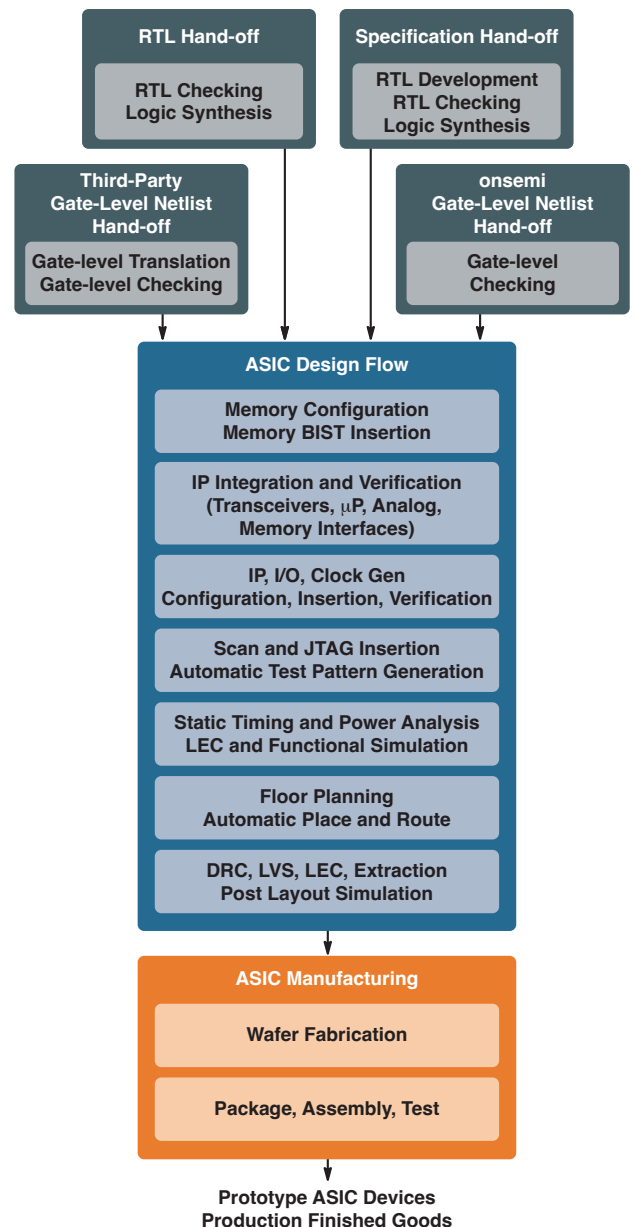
RTL Hand-off

RTL Checking
Logic Synthesis

Specification Hand-off

RTL Development
RTL Checking
Logic Synthesis

Third-Party
Gate-Level Netlist
Hand-off

Gate-level Translation
Gate-level Checking

onsemi
Gate-Level Netlist
Hand-off

Gate-level
Checking

ASIC Design Flow

Memory Configuration
Memory BIST Insertion

IP Integration and Verification
(Transceivers, $\mu$P, Analog,
Memory Interfaces)

IP, I/O, Clock Gen
Configuration, Insertion, Verification

Scan and JTAG Insertion
Automatic Test Pattern Generation

Static Timing and Power Analysis
LEC and Functional Simulation

Floor Planning
Automatic Place and Route

DRC, LVS, LEC, Extraction
Post Layout Simulation

ASIC Manufacturing

Wafer Fabrication

Package, Assembly, Test

Prototype ASIC Devices
Production Finished Goods